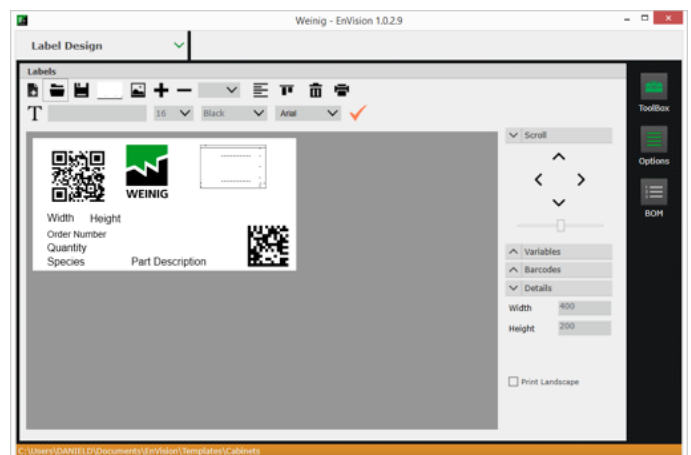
Weinig - EnVision 1.0.2.9

Label Design

Labels

16 Black Arial

WEINIG

Width Height
Order Number
Quantity
Species Part Description

Scroll

Variables
Barcodes
Details
Width 400
Height 200

Print Landscape

ToolBox
Options
BOM

C:\Users\DANIELD\Documents\EnVision\Templates\Cabinets